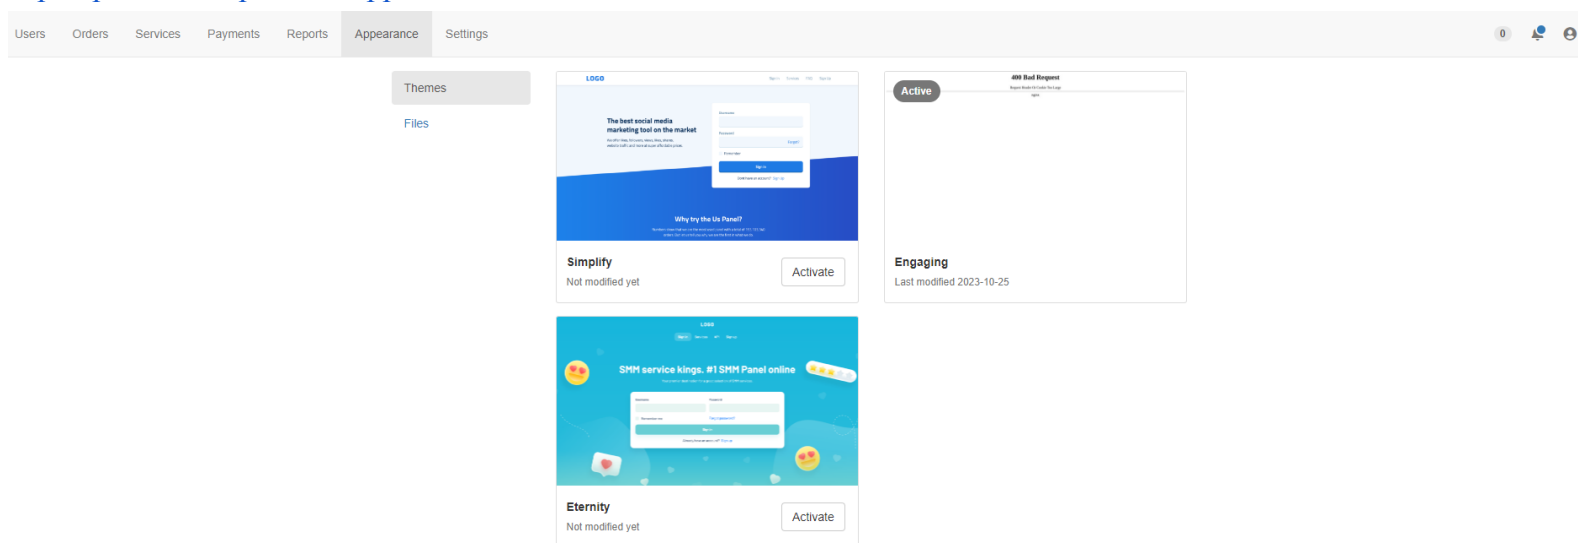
Users Orders Services Payments Reports Appearance Settings

0

Themes

Files

LOGO

The best social media marketing tool on the market

Sign in

Why try the Us Panel?

Simplify

Not modified yet

Activate

Active

400 Bad Request

Engaging

Last modified 2023-10-25

LOGO

SMM service kings. #1 SMM Panel online

Sign in

Eternity

Not modified yet

Activate